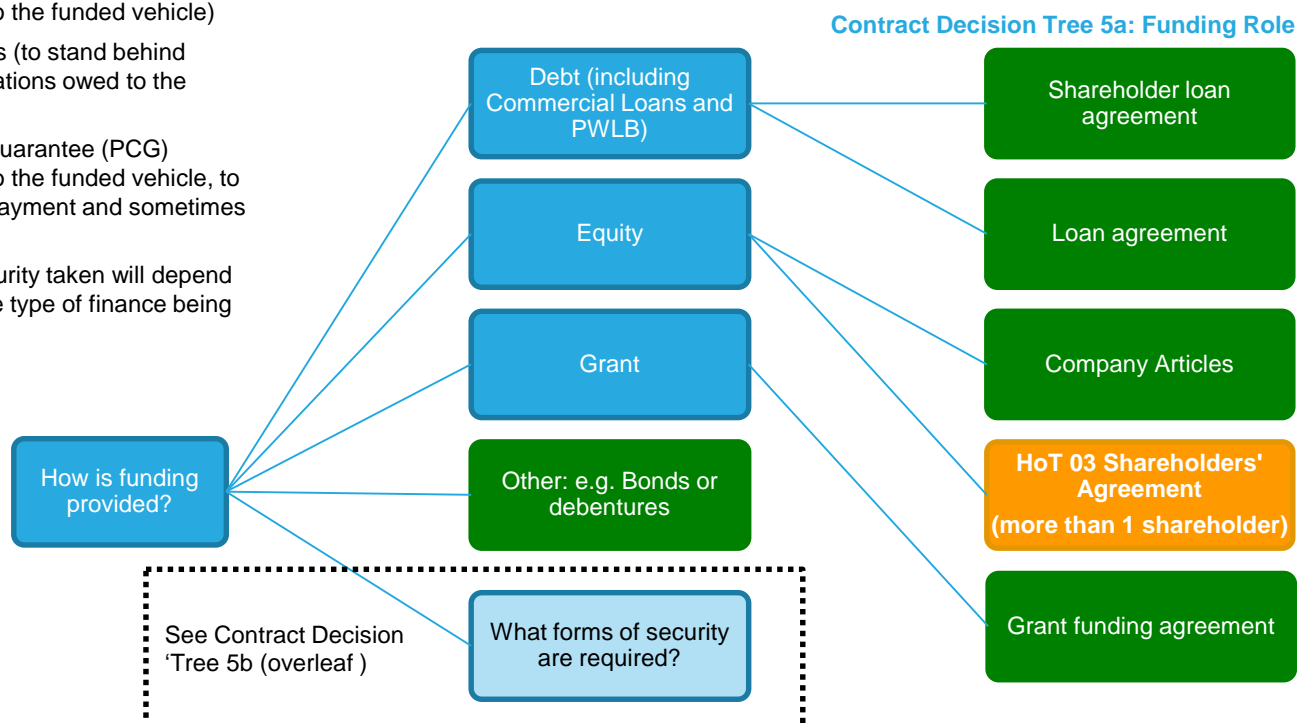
o the funded vehicle)

s (to stand behind ations owed to the

uarantee (PCG) o the funded vehicle, to ayment and sometimes

urity taken will depend e type of finance being

Contract Decision Tree 5a: Funding Role

How is funding provided?

Debt (including Commercial Loans and PWLB)

Equity

Grant

Other: e.g. Bonds or debentures

What forms of security are required?

See Contract Decision 'Tree 5b (overleaf )

Shareholder loan agreement

Loan agreement

Company Articles

HoT 03 Shareholders' Agreement
(more than 1 shareholder)

Grant funding agreement